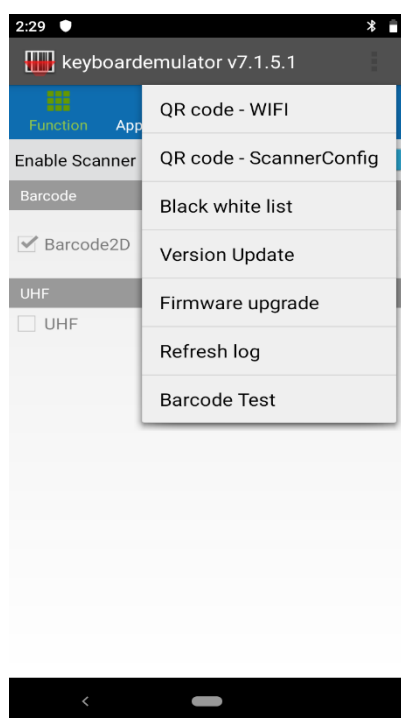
2:29

keyboardemulator v7.1.5.1

Function

App

Enable Scanner

Barcode

Barcode2D

UHF

UHF

QR code - WIFI

QR code - ScannerConfig

Black white list

Version Update

Firmware upgrade

Refresh log

Barcode Test